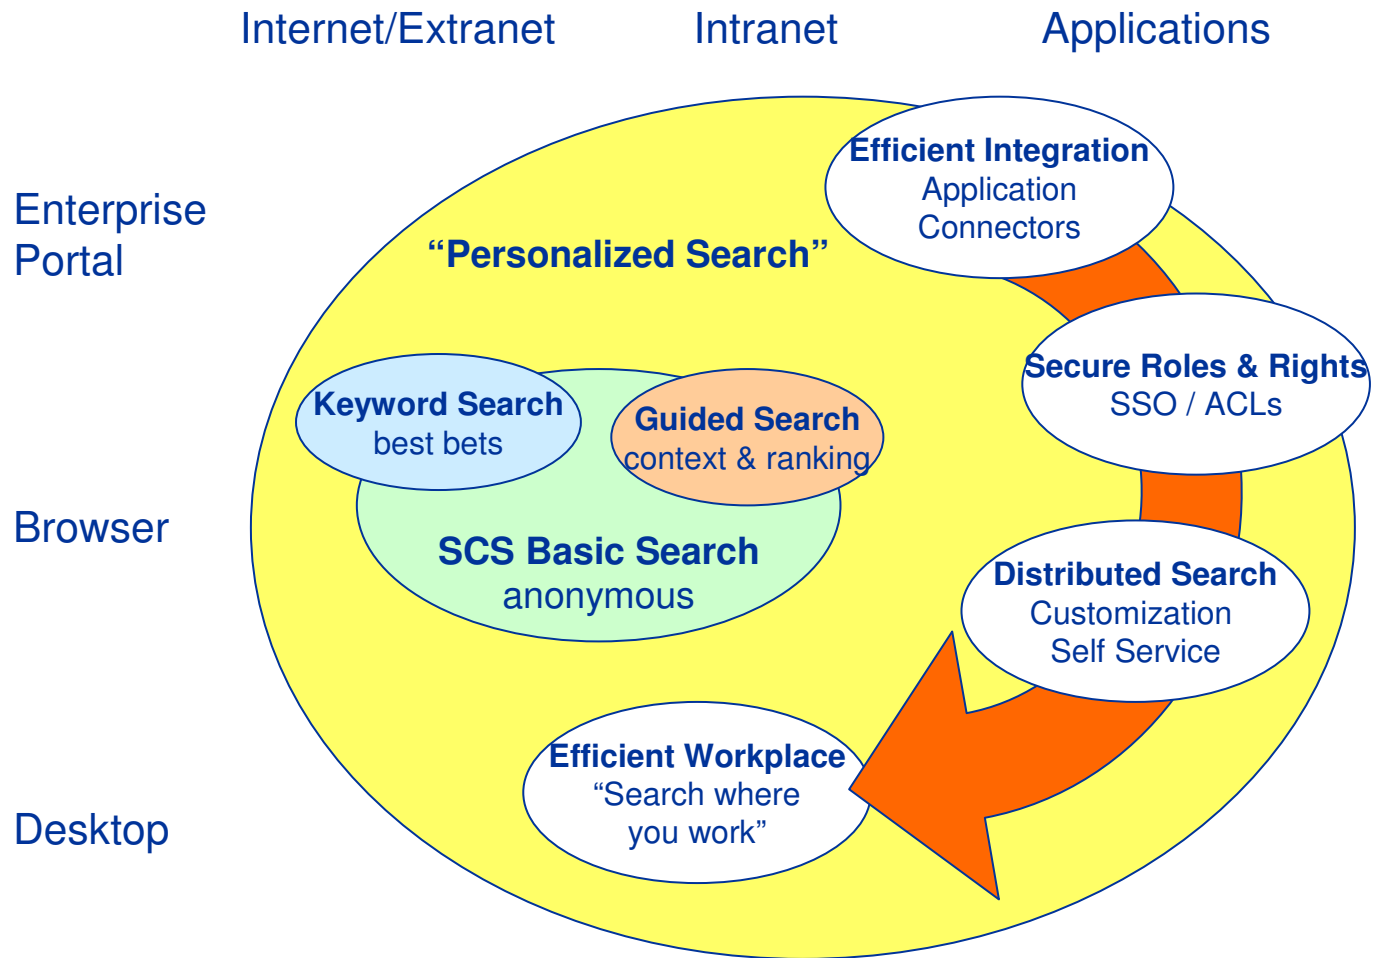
Internet/Extranet
Intranet
Applications

Enterprise Portal

Browser

Desktop

“Personalized Search”

Efficient Integration
Application Connectors

Secure Roles & Rights
SSO / ACLs

Keyword Search
best bets

Guided Search
context & ranking

SCS Basic Search
anonymous

Distributed Search
Customization
Self Service

Efficient Workplace
“Search where you work”